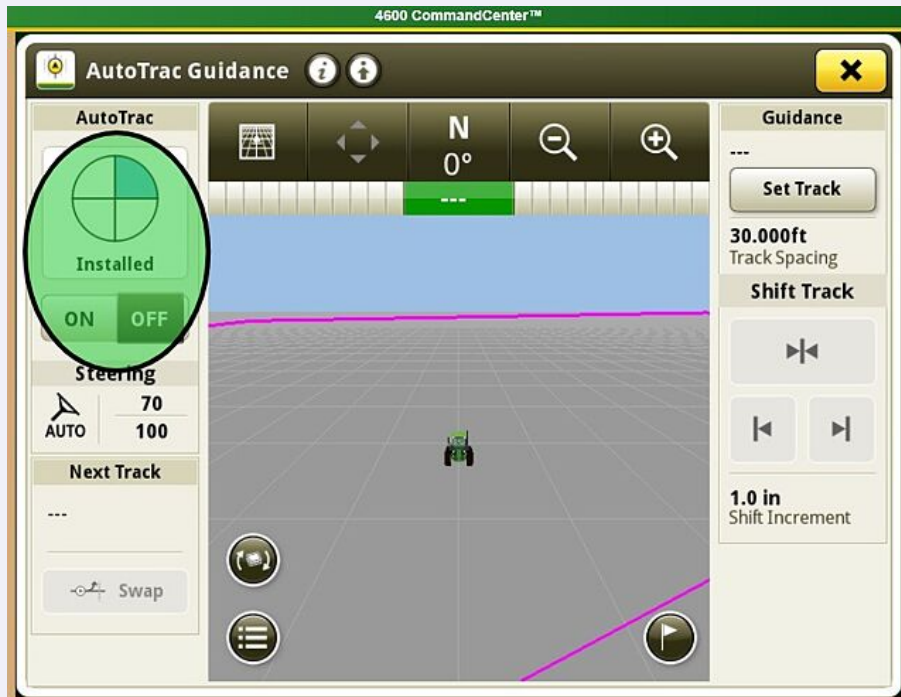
4600 CommandCenter™

AutoTrac Guidance

AutoTrac

Installed

ON OFF

Steering

AUTO

70

100

Next Track

---

Swap

N
0°

---

Guidance

---

Set Track

30.000ft
Track Spacing

Shift Track

1.0 in
Shift Increment